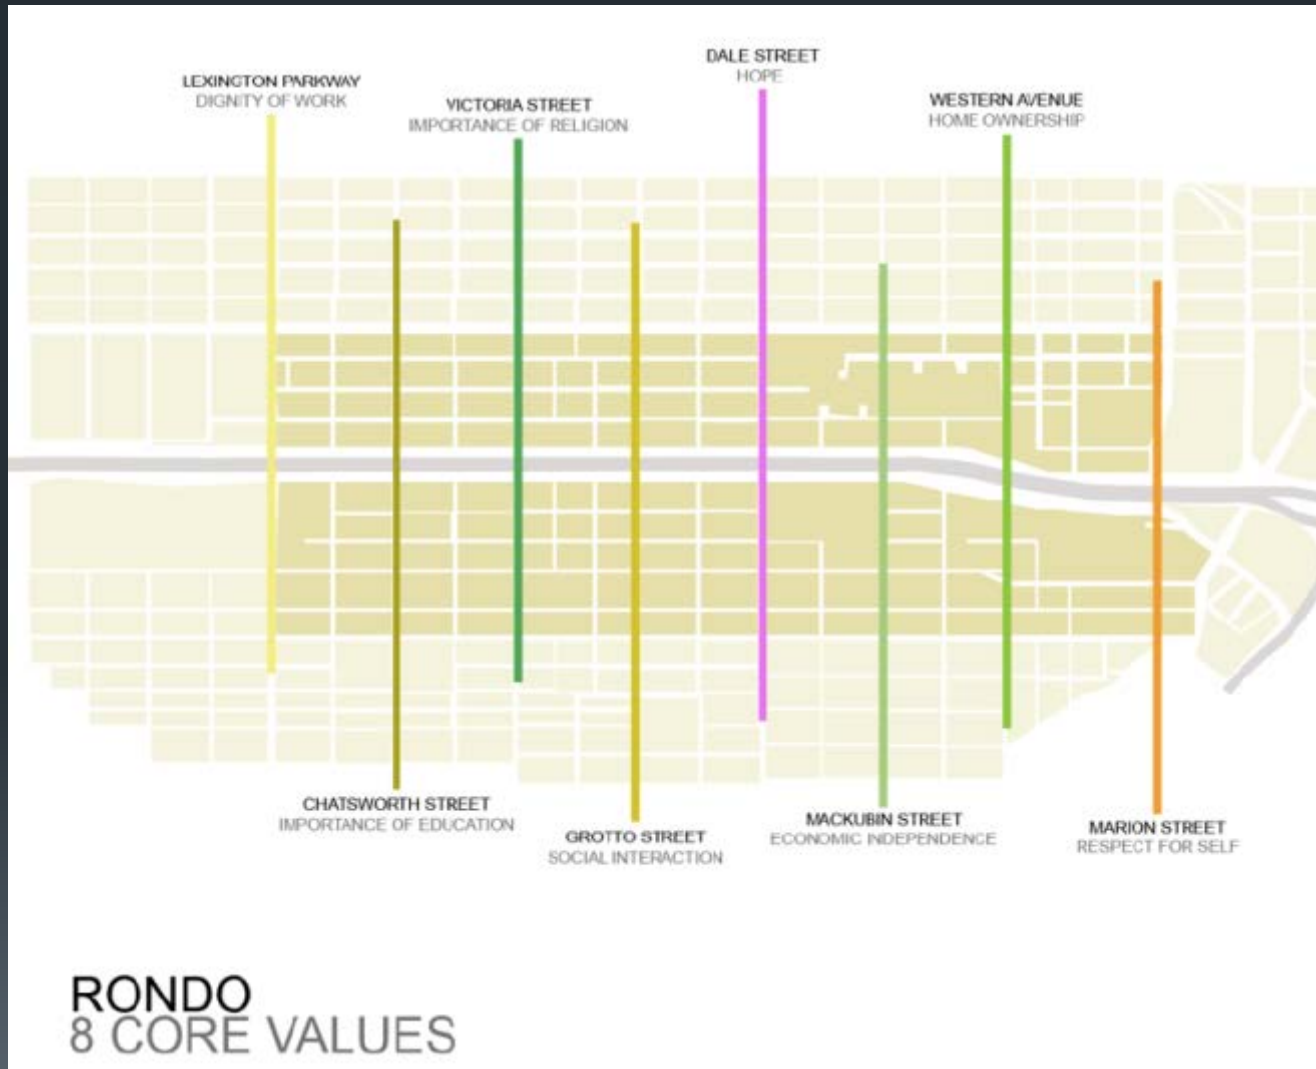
DALE STREET
HOPE

LEXINGTON PARKWAY
DIGNITY OF WORK

VICTORIA STREET
IMPORTANCE OF RELIGION

WESTERN AVENUE
HOME OWNERSHIP

CHATSWORTH STREET
IMPORTANCE OF EDUCATION

GROTTO STREET
SOCIAL INTERACTION

MACKUBIN STREET
ECONOMIC INDEPENDENCE

MARION STREET
RESPECT FOR SELF

RONDO
8 CORE VALUES